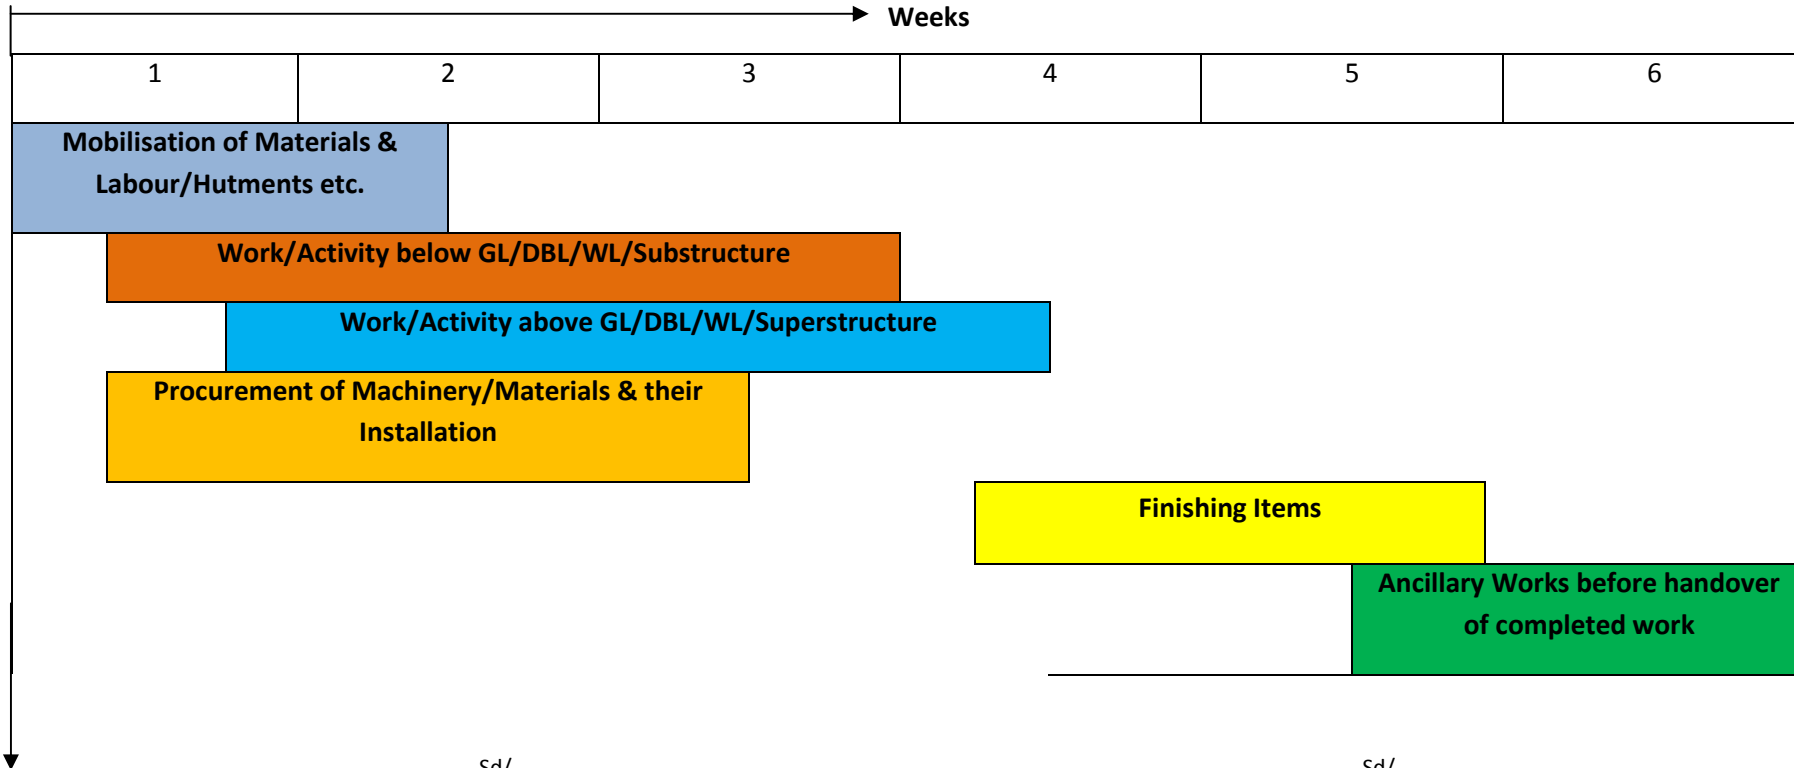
Weeks

| 1 | 2 | 3 | 4 | 5 | 6 |
|---|---|---|---|---|---|

Mobilisation of Materials & Labour/Hutments etc.

Work/Activity below GL/DBL/WL/Substructure

Work/Activity above GL/DBL/WL/Superstructure

Procurement of Machinery/Materials & their Installation

Finishing Items

Ancillary Works before handover of completed work

Sd/

Sd/